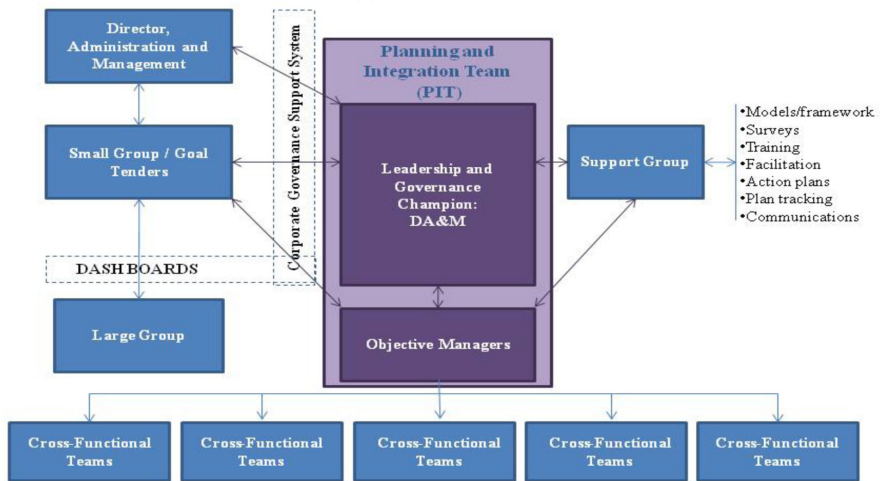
Director, Administration and Management

Corporate Governance Support System

Planning and Integration Team (PIT)

Small Group / Goal Tenders

Leadership and Governance Champion: DA&M

Support Group

•Models/framework
•Surveys
•Training
•Facilitation
•Action plans
•Plan tracking
•Communications

DASH BOARDS

Large Group

Objective Managers

Cross-Functional Teams

Cross-Functional Teams

Cross-Functional Teams

Cross-Functional Teams

Cross-Functional Teams